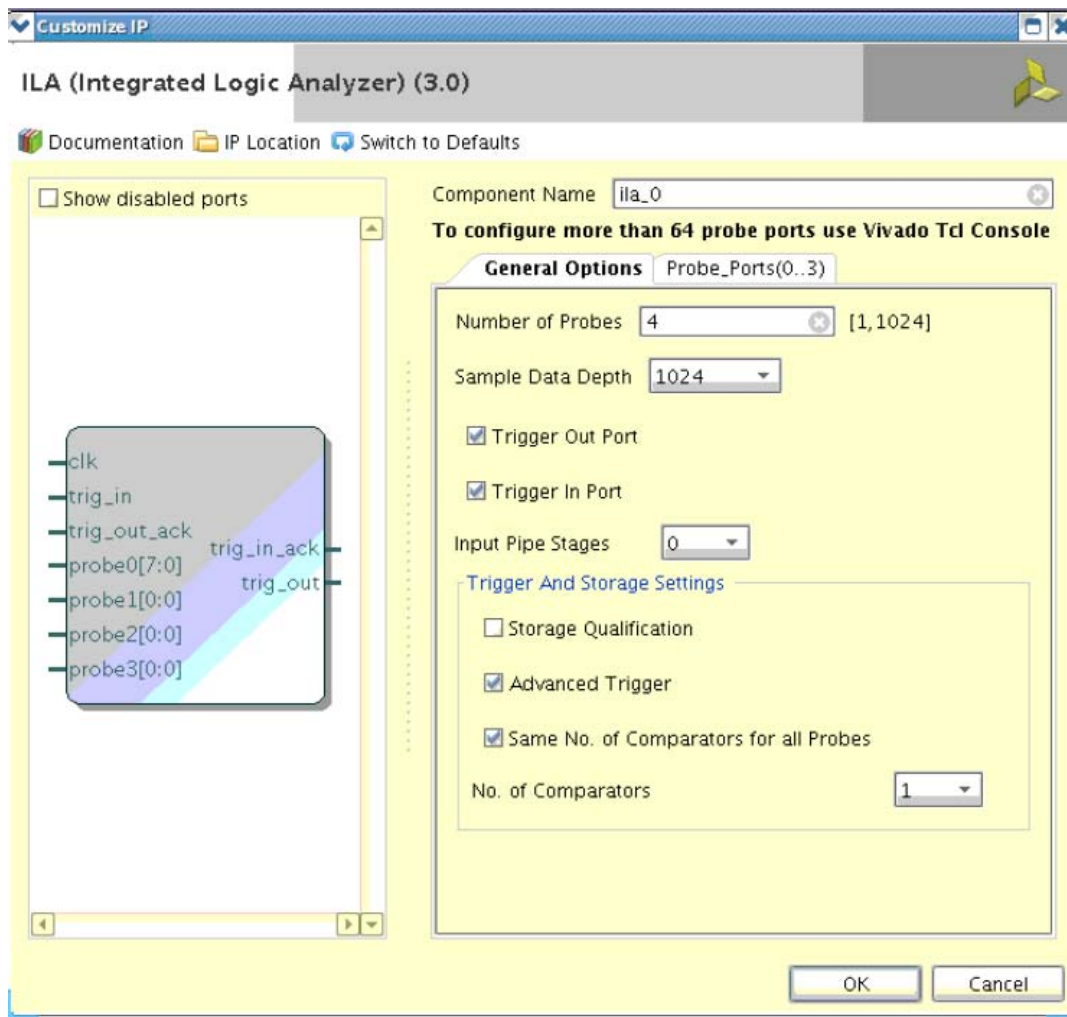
Customize IP

ILA (Integrated Logic Analyzer) (3.0)

Documentation IP Location Switch to Defaults

Show disabled ports

clk
trig_in
trig_out_ack
probe0[7:0]
probe1[0:0]
probe2[0:0]
probe3[0:0]
trig_in_ack
trig_out

Component Name ila_0

To configure more than 64 probe ports use Vivado Tcl Console

General Options Probe_Ports(0..3)

Number of Probes 4 [1,1024]

Sample Data Depth 1024

Trigger Out Port

Trigger In Port

Input Pipe Stages 0

Trigger And Storage Settings

Storage Qualification

Advanced Trigger

Same No. of Comparators for all Probes

No. of Comparators 1

OK Cancel